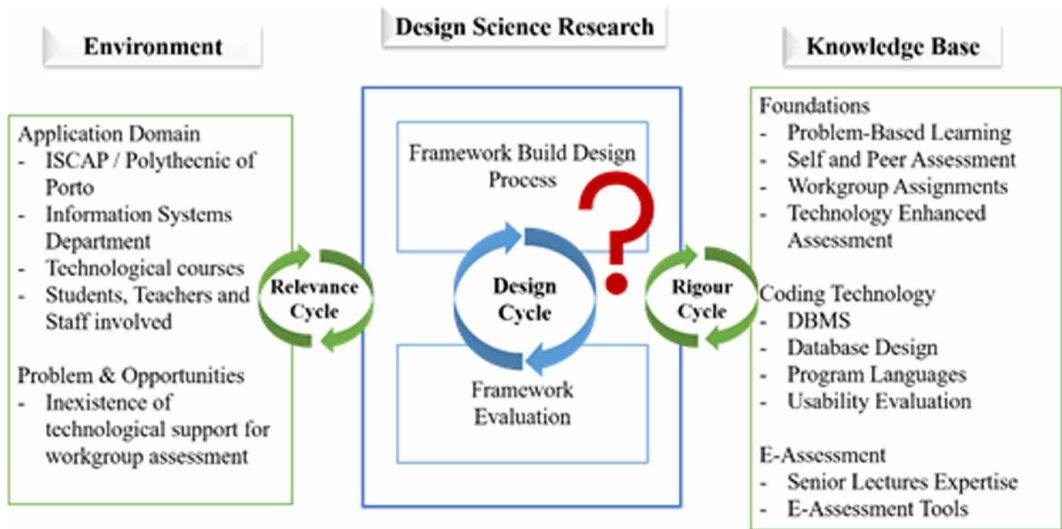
Environment

Design Science Research

Knowledge Base

Application Domain
- ISCAP / Polythecnic of Porto
- Information Systems Department
- Technological courses
- Students, Teachers and Staff involved

Problem & Opportunities
- Inexistence of technological support for workgroup assessment

Relevance Cycle

Framework Build Design Process

Design Cycle

Framework Evaluation

Rigour Cycle

Foundations
- Problem-Based Learning
- Self and Peer Assessment
- Workgroup Assignments
- Technology Enhanced Assessment

Coding Technology
- DBMS
- Database Design
- Program Languages
- Usability Evaluation

E-Assessment
- Senior Lectures Expertise
- E-Assessment Tools